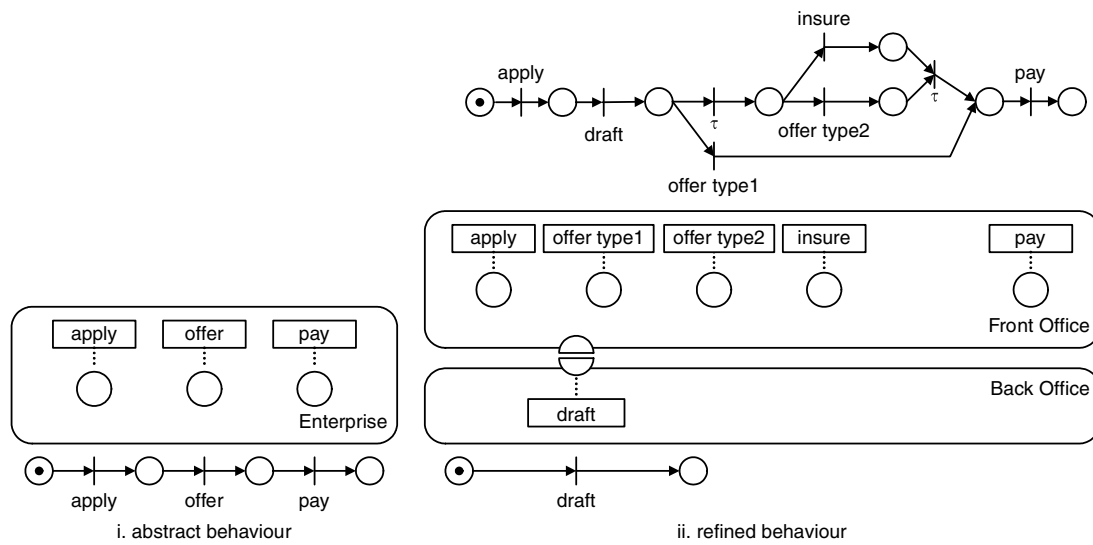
insure

apply

pay

$\tau$

$\tau$

draft

offer type2

offer type1

apply

offer type1

offer type2

insure

pay

Front Office

apply

offer

pay

Back Office

draft

Enterprise

apply

offer

pay

draft

i. abstract behaviour

ii. refined behaviour